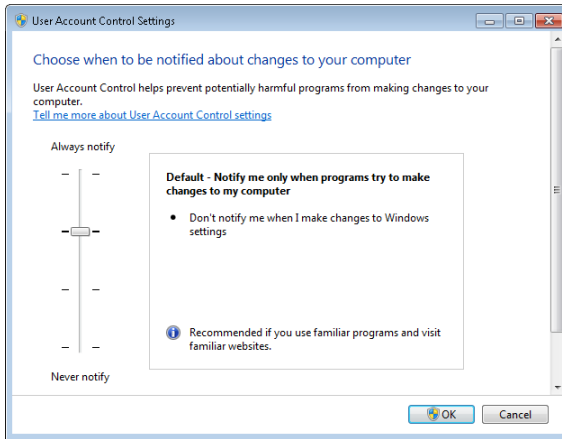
User Account Control Settings

Choose when to be notified about changes to your computer

User Account Control helps prevent potentially harmful programs from making changes to your computer.
Tell me more about User Account Control settings

Always notify

Default - Notify me only when programs try to make changes to my computer

• Don't notify me when I make changes to Windows settings

Recommended if you use familiar programs and visit familiar websites.

Never notify

OK
Cancel